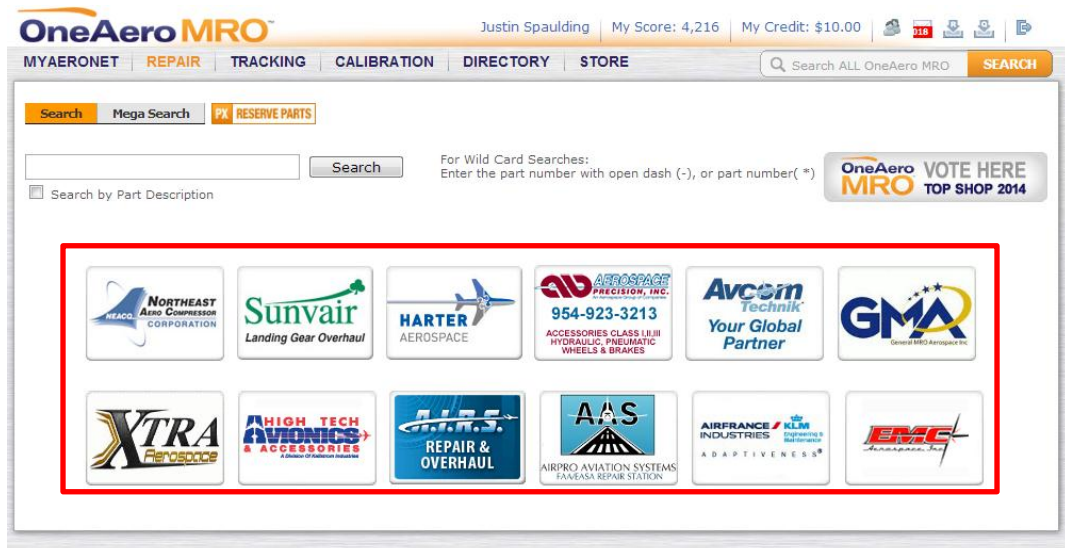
OneAero MRO

Justin Spaulding | My Score: 4,216 | My Credit: $10.00

018

MYAERONET | REPAIR | TRACKING | CALIBRATION | DIRECTORY | STORE

Search ALL OneAero MRO SEARCH

Search | Mega Search | PX RESERVE PARTS

Search

Search by Part Description

For Wild Card Searches:
Enter the part number with open dash (-), or part number( *)

OneAero MRO VOTE HERE TOP SHOP 2014

NEACO NORTHEAST AERO COMPRESSOR CORPORATION

Sunvair Landing Gear Overhaul

HARTER AEROSPACE

AEROSPACE PRECISION, INC. An Aerospace Group of Companies 954-923-3213 ACCESSORIES CLASS I,II,III HYDRAULIC, PNEUMATIC WHEELS & BRAKES

Avcom Technik Your Global Partner

GMA General MRO Aerospace Inc

XTRA Aerospace

HIGH TECH AVIONICS & ACCESSORIES A Division Of Heliborne Industries

A.I.R.S. REPAIR & OVERHAUL

AAS AIRPRO AVIATION SYSTEMS FAA/EASA REPAIR STATION

AIRFRANCE KLM INDUSTRIES Engineering & Maintenance ADAPTIVENESS

EMC Aerospace, Inc.